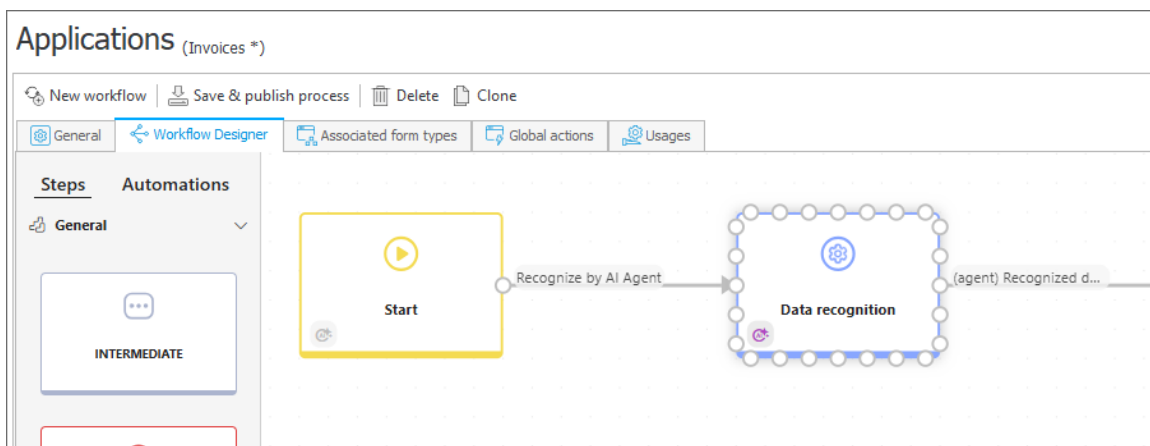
Applications (Invoices *)

New workflow | Save & publish process | Delete | Clone

General | Workflow Designer | Associated form types | Global actions | Usages

Steps Automations

General

INTERMEDIATE

Start

Recognize by AI Agent

Data recognition

(agent) Recognized d...